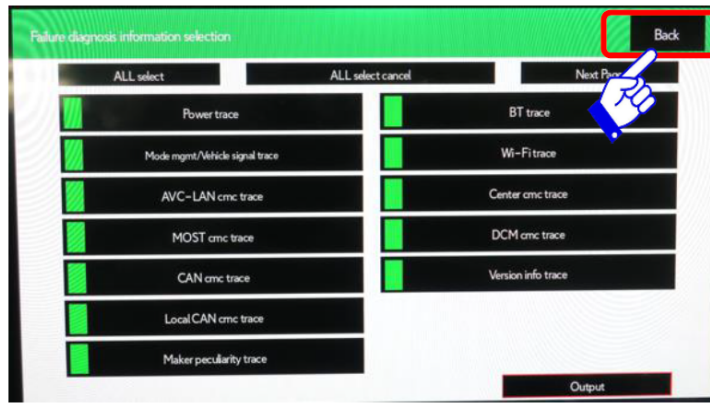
Failure diagnosis information selection

Back

ALL select

ALL select cancel

Next Pa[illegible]

Power trace

Mode mgmt/Vehicle signal trace

AVC-LAN cmc trace

MOST cmc trace

CAN cmc trace

Local CAN cmc trace

Maker peculiarity trace

BT trace

Wi-Fi trace

Center cmc trace

DCM cmc trace

Version info trace

Output